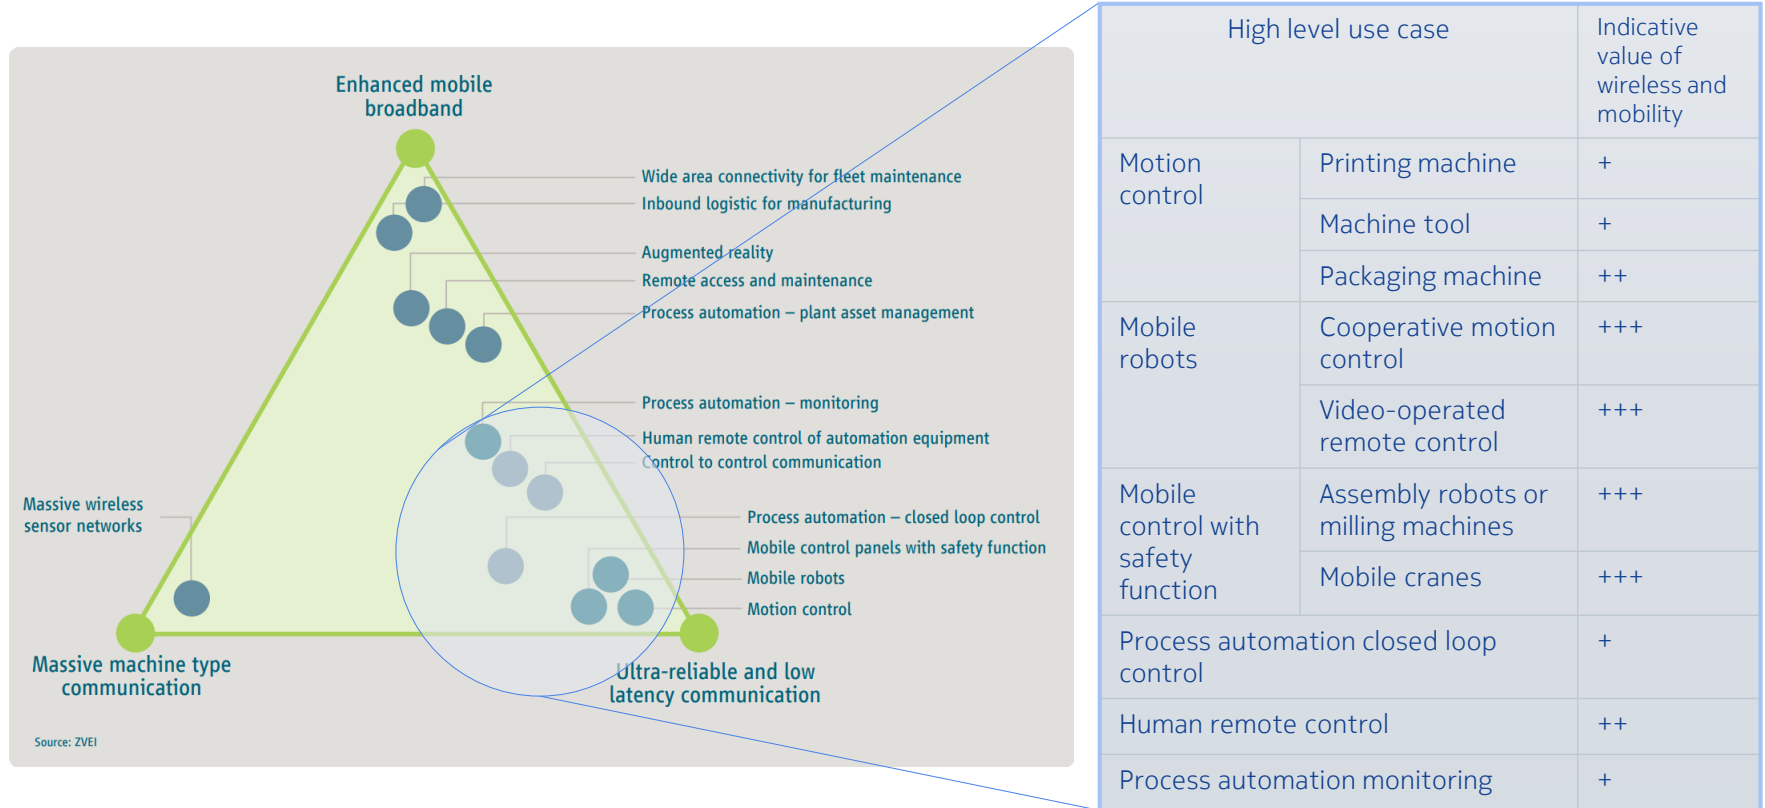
Enhanced mobile broadband

Wide area connectivity for fleet maintenance
Inbound logistic for manufacturing
Augmented reality
Remote access and maintenance
Process automation – plant asset management
Process automation – monitoring
Human remote control of automation equipment
Control to control communication
Process automation – closed loop control
Mobile control panels with safety function
Mobile robots
Motion control

Massive wireless sensor networks

Massive machine type communication

Ultra-reliable and low latency communication

Source: ZVEI

| High level use case | | Indicative value of wireless and mobility |
|---|---|---|
| Motion control | Printing machine | + |
| | Machine tool | + |
| | Packaging machine | ++ |
| Mobile robots | Cooperative motion control | +++ |
| | Video-operated remote control | +++ |
| Mobile control with safety function | Assembly robots or milling machines | +++ |
| | Mobile cranes | +++ |
| Process automation closed loop control | | + |
| Human remote control | | ++ |
| Process automation monitoring | | + |